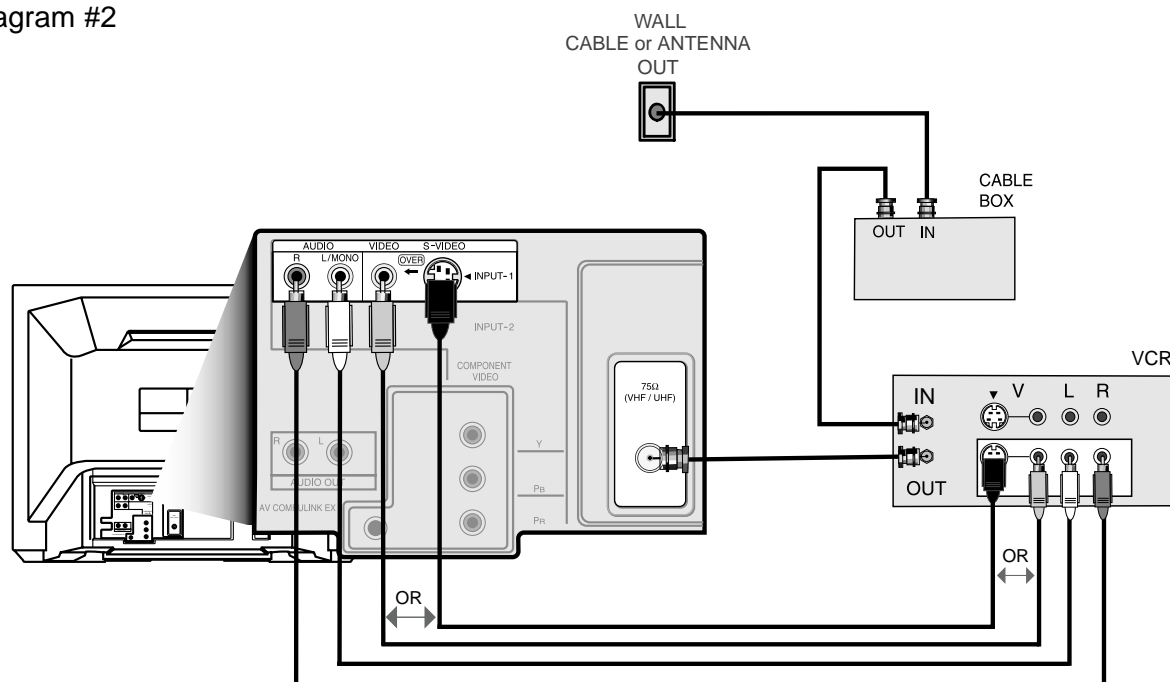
agram #2

WALL
CABLE or ANTENNA
OUT

CABLE
BOX

OUT IN

AUDIO VIDEO S-VIDEO
R L/MONO
OVER
◄ INPUT-1

INPUT-2

COMPONENT
VIDEO

75Ω
(VHF / UHF)

Y

PB

PR

R L
AUDIO OUT

AV COMPULINK EX

VCR

IN
V L R

OUT

OR

OR